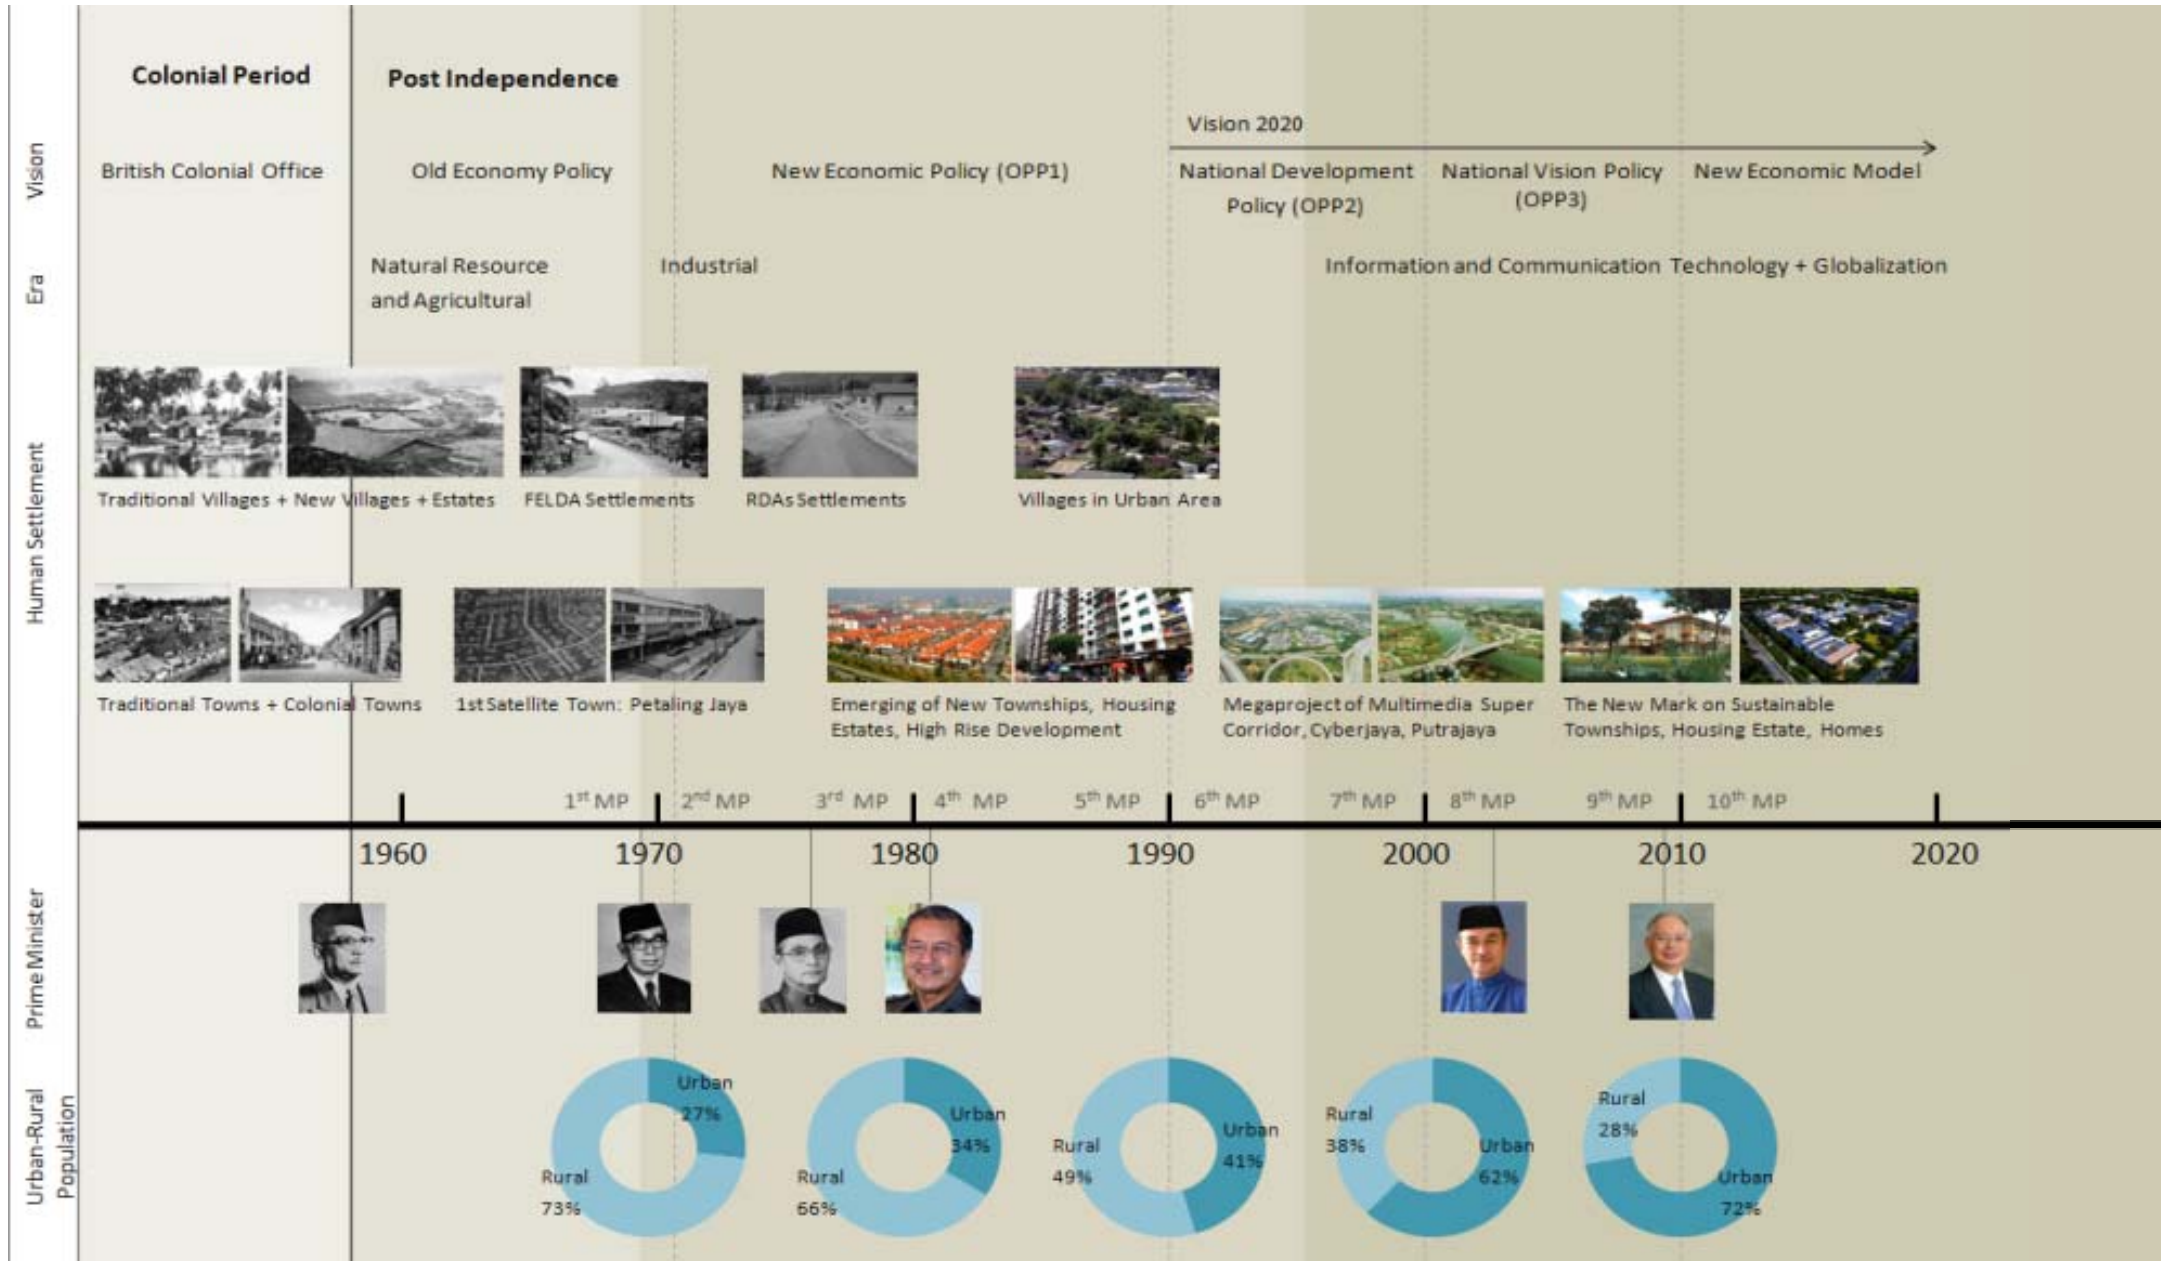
Vision

Era

Human Settlement

Prime Minister

Urban-Rural Population

Colonial Period

Post Independence

Vision 2020

British Colonial Office

Old Economy Policy

New Economic Policy (OPP1)

National Development Policy (OPP2)

National Vision Policy (OPP3)

New Economic Model

Natural Resource and Agricultural

Industrial

Information and Communication Technology + Globalization

Traditional Villages + New Villages + Estates

FELDA Settlements

RDAs Settlements

Villages in Urban Area

Traditional Towns + Colonial Towns

1st Satellite Town: Petaling Jaya

Emerging of New Townships, Housing Estates, High Rise Development

Megaproject of Multimedia Super Corridor, Cyberjaya, Putrajaya

The New Mark on Sustainable Townships, Housing Estate, Homes

$1^{st}$ MP $2^{nd}$ MP $3^{rd}$ MP $4^{th}$ MP $5^{th}$ MP $6^{th}$ MP $7^{th}$ MP $8^{th}$ MP $9^{th}$ MP $10^{th}$ MP

1960 1970 1980 1990 2000 2010 2020

Urban 27%
Rural 73%

Urban 34%
Rural 66%

Rural 49%
Urban 41%

Rural 38%
Urban 62%

Rural 28%
Urban 72%